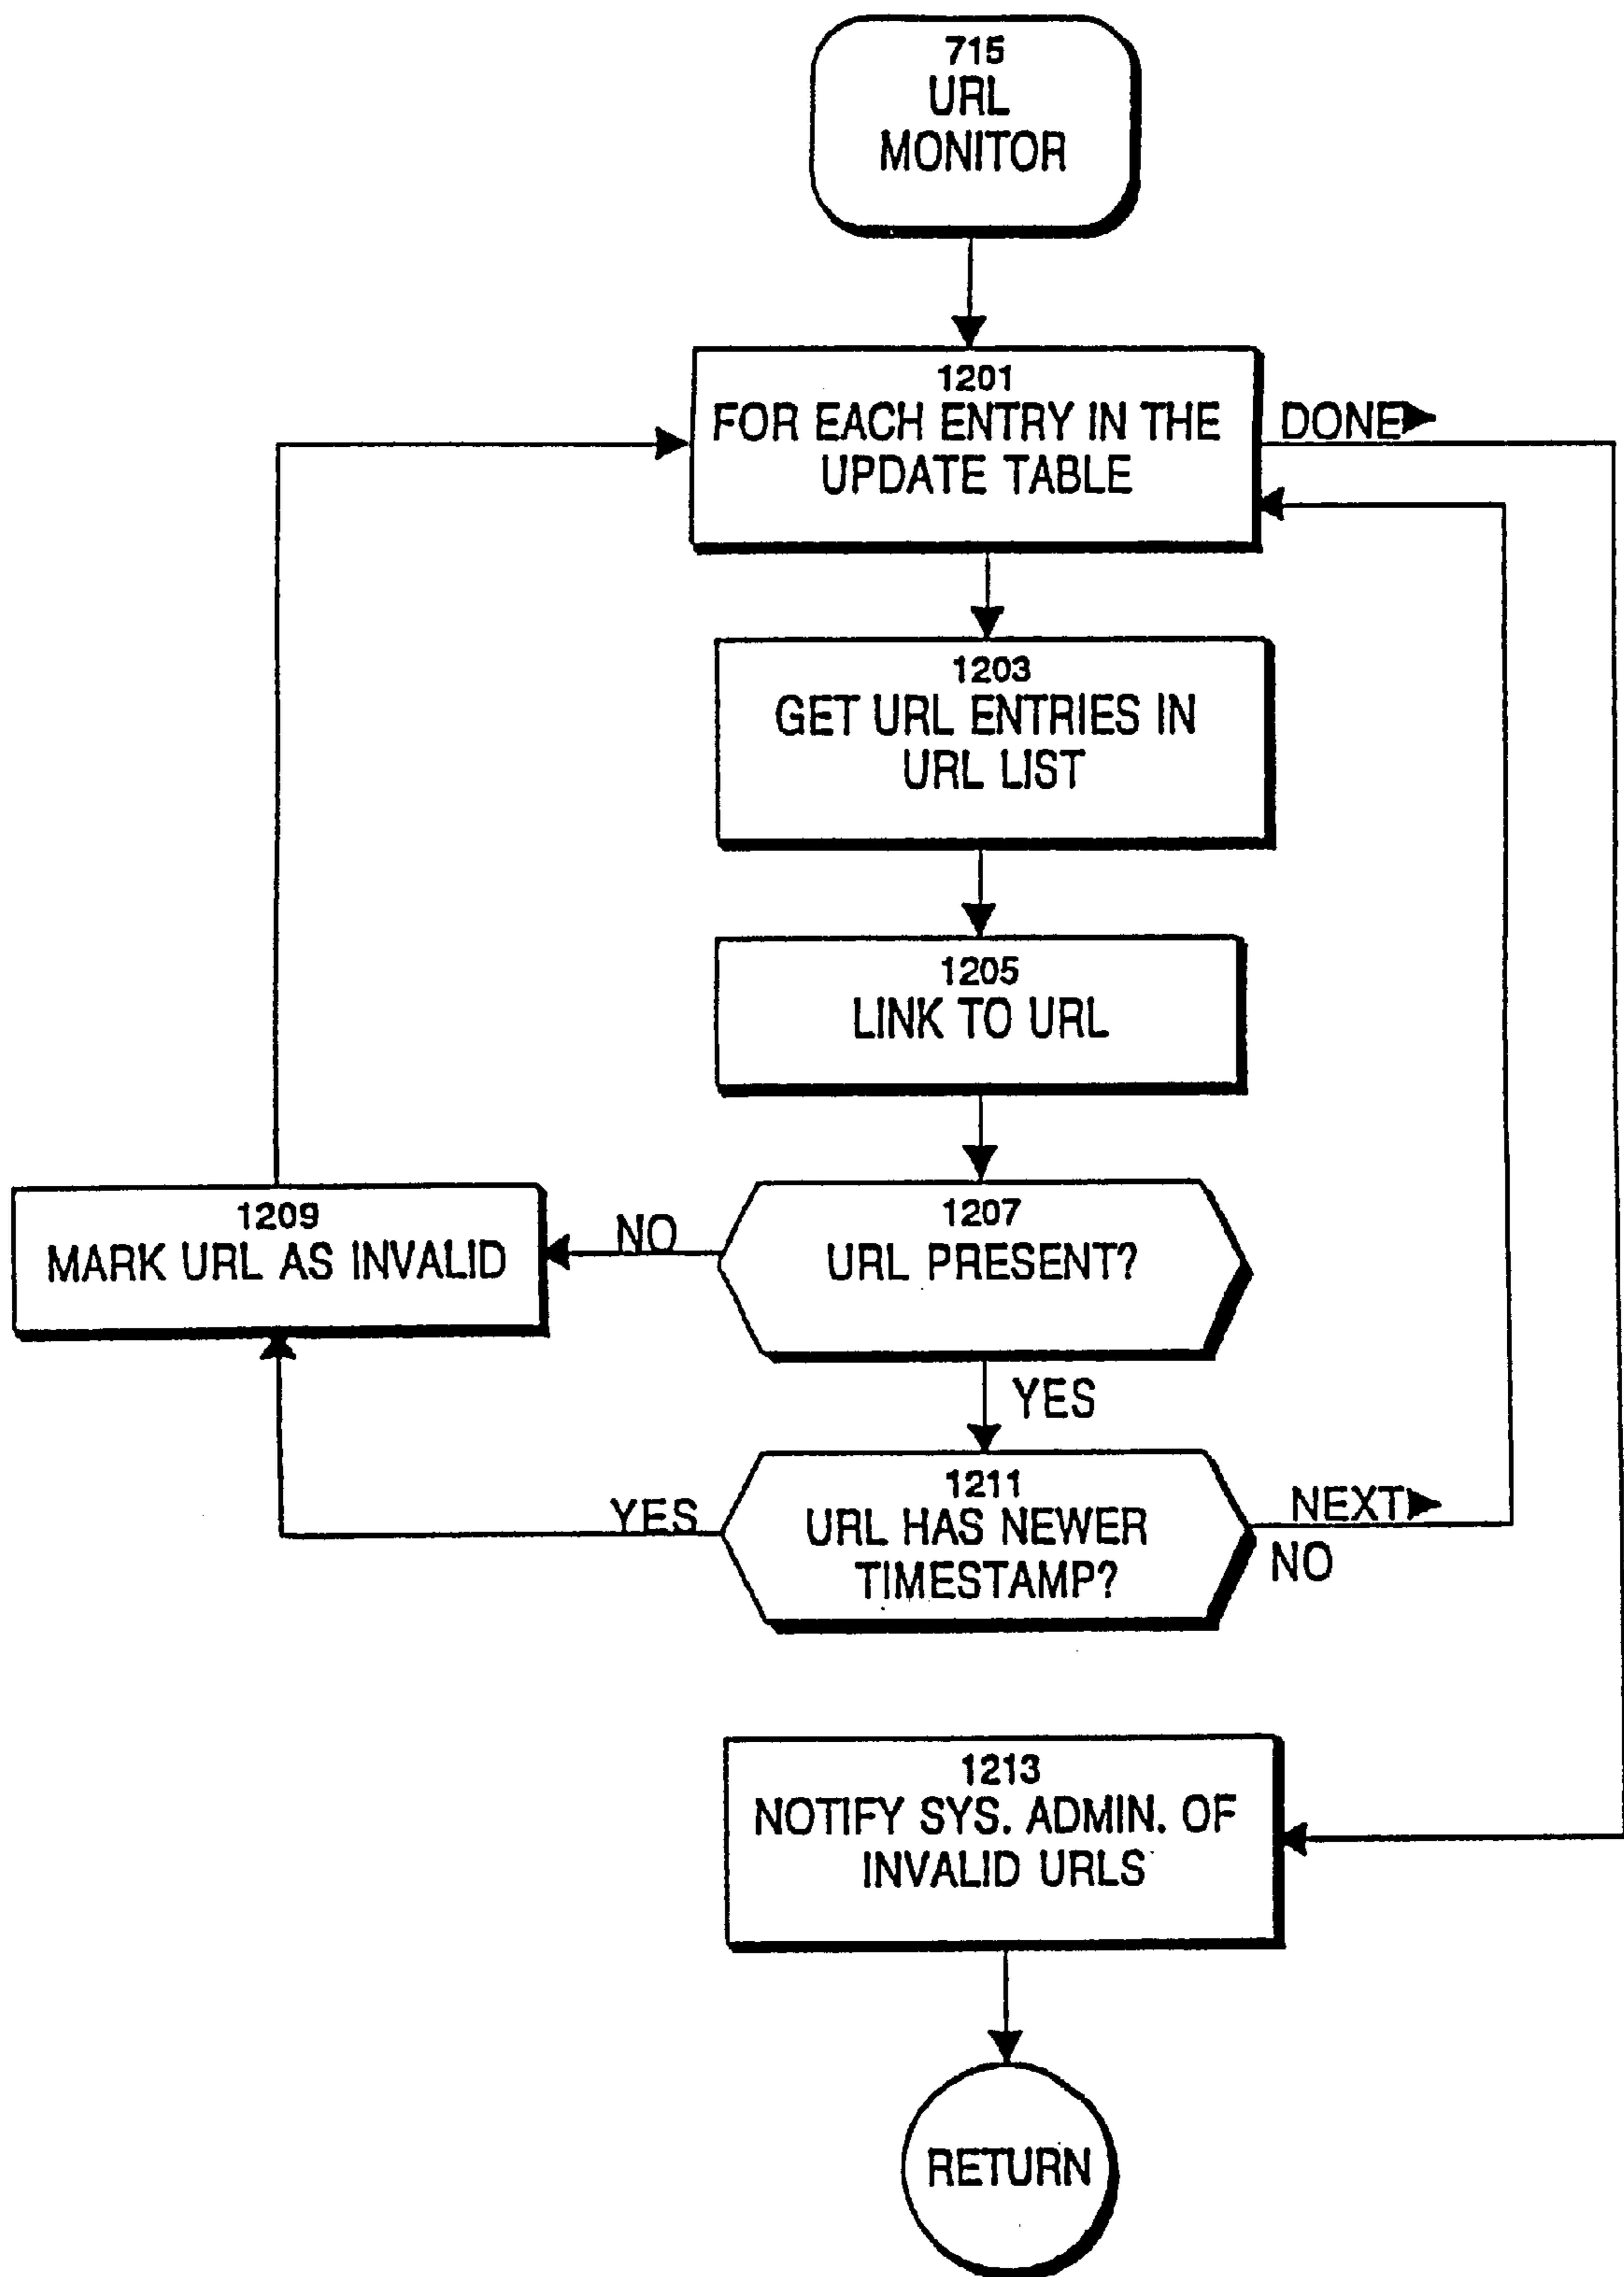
715
URL
MONITOR

1201
FOR EACH ENTRY IN THE UPDATE TABLE

DONE

1203
GET URL ENTRIES IN URL LIST

1205
LINK TO URL

1209
MARK URL AS INVALID

NO

1207
URL PRESENT?

YES

YES

1211
URL HAS NEWER TIMESTAMP?

NEXT

NO

1213
NOTIFY SYS. ADMIN. OF INVALID URLS

RETURN